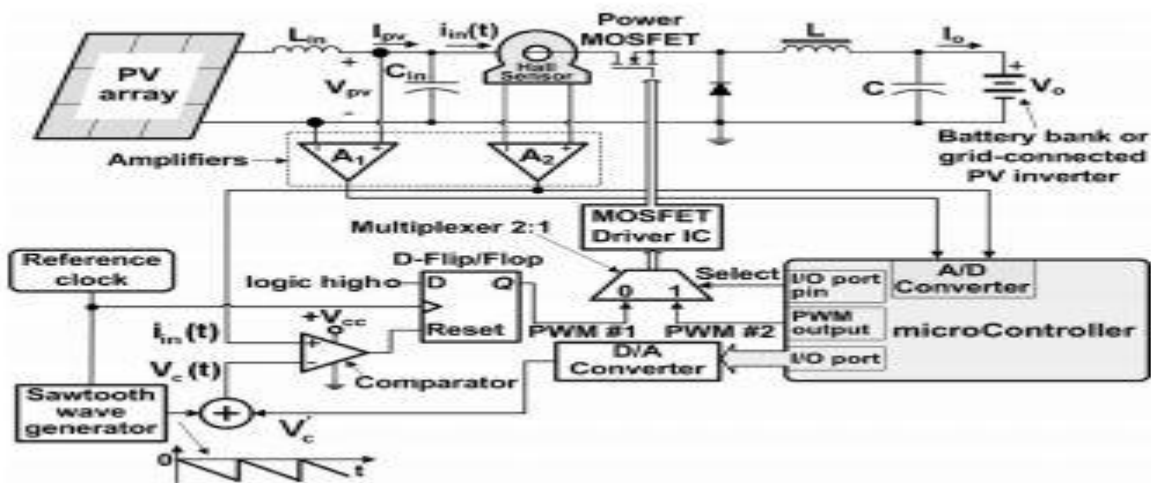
PV array

$L_{in}$

$I_{pv}$

$i_{in}(t)$

Power MOSFET

Hall Sensor

+

$V_{pv}$

-

$C_{in}$

L

$I_o$

C

+

$V_o$

Battery bank or grid-connected PV inverter

Amplifiers

$A_1$

$A_2$

Multiplexer 2:1

MOSFET Driver IC

Reference clock

D-Flip/Flop

logic high

D

Q

Reset

Select

0

1

I/O port pin

A/D Converter

PWM output

microController

I/O port

$i_{in}(t)$

$+V_{cc}$

PWM #1

PWM #2

$V_c(t)$

Comparator

D/A Converter

Sawtooth wave generator

+

$V_c'$

0

t